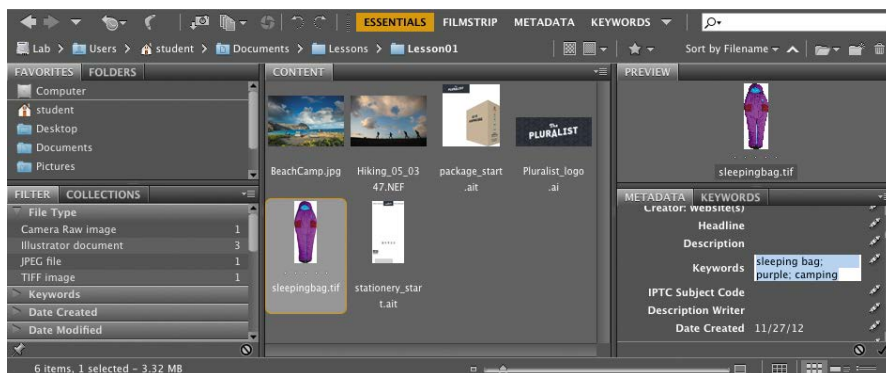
ESSENTIALS FILMSTRIP METADATA KEYWORDS

Lab > Users > student > Documents > Lessons > Lesson01

Sort by Filename

FAVORITES FOLDERS

Computer
student
Desktop
Documents
Pictures

CONTENT

BeachCamp.jpg
Hiking_05_0347.NEF
package_start.ait
Pluralist_logo.ai
sleepingbag.tif
stationery_start.ait

PLURALIST

PREVIEW

sleepingbag.tif

FILTER COLLECTIONS

File Type
Camera Raw image 1
Illustrator document 3
JPEG file 1
TIFF image 1
Keywords
Date Created
Date Modified

METADATA KEYWORDS

Creator: Website(s)
Headline
Description
Keywords sleeping bag; purple; camping
IPTC Subject Code
Description Writer
Date Created 11/27/12

6 items, 1 selected - 3.32 MB